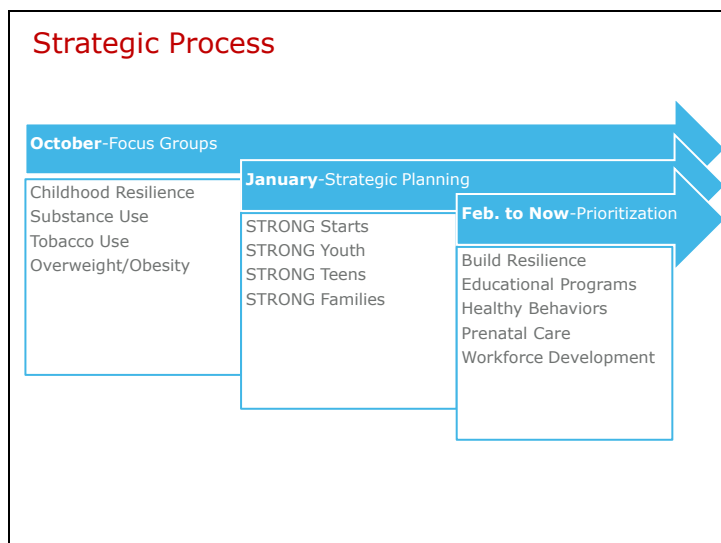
Strategic Process

**October**-Focus Groups

Childhood Resilience
Substance Use
Tobacco Use
Overweight/Obesity

**January**-Strategic Planning

STRONG Starts
STRONG Youth
STRONG Teens
STRONG Families

**Feb. to Now**-Prioritization

Build Resilience
Educational Programs
Healthy Behaviors
Prenatal Care
Workforce Development